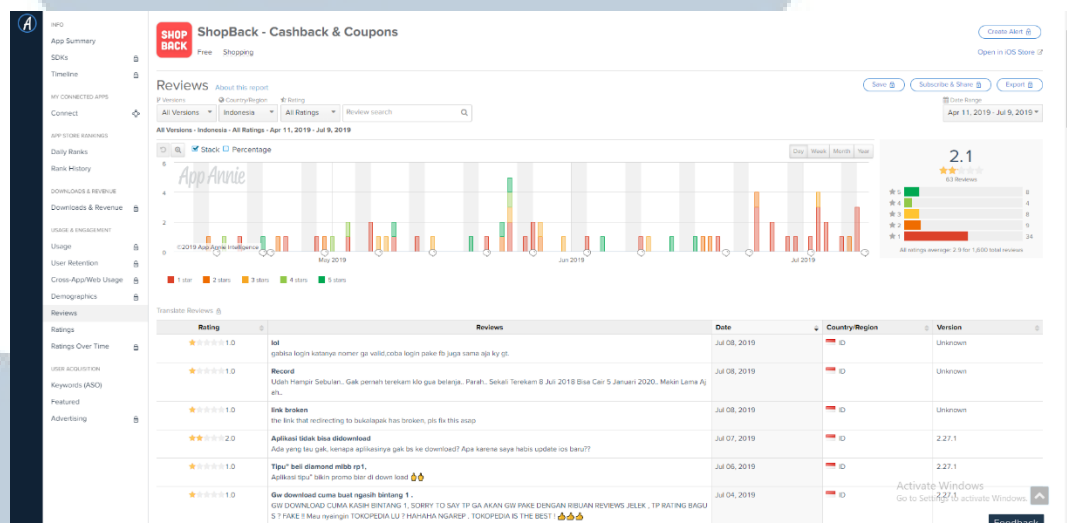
INFO
App Summary
SDKs
Timeline
MY CONNECTED APPS
Connect
APP STORE RANKINGS
Daily Ranks
Rank History
DOWNLOADS & REVENUE
Downloads & Revenue
USAGE & ENGAGEMENT
Usage
User Retention
Cross-App/Web Usage
Demographics
Reviews
Ratings
Ratings Over Time
USER ACQUISITION
Keywords (ASO)
Featured
Advertising

SHOP BACK
ShopBack - Cashback & Coupons
Free Shopping
Create Alert
Open in iOS Store

Reviews About this report
Save
Subscribe & Share
Export
Versions
All Versions
Country/Region
Indonesia
Rating
All Ratings
Review search
Date Range
Apr 11, 2019 - Jul 9, 2019
All Versions - Indonesia - All Ratings - Apr 11, 2019 - Jul 9, 2019

Stack Percentage
Day Week Month Year
App Annie
6
4
2
0
© 2019 App Annie Intelligence
May 2019
Jun 2019
Jul 2019
1 star 2 stars 3 stars 4 stars 5 stars

2.1
63 Reviews
5 8
4 4
3 8
2 9
1 34
All ratings average: 2.9 for 1,830 total reviews

Translate Reviews

| Rating | Reviews | Date | Country/Region | Version |
|---|---|---|---|---|
| 1.0 | lol<br>gabisa login katanya nomer ga valid,coba login pake fb juga sama aja ky gt. | Jul 08, 2019 | ID | Unknown |
| 1.0 | Record<br>Udah Hampir Sebulan.. Gak pernah terekam klo gua belanja.. Parah.. Sekali Terekam 8 Juli 2018 Bisa Cair 5 Januari 2020.. Makin Lama Aj eh.. | Jul 08, 2019 | ID | Unknown |
| 1.0 | link broken<br>the link that redirecting to bukalapak has broken, pls fix this asap | Jul 08, 2019 | ID | Unknown |
| 2.0 | Aplikasi tidak bisa didownload<br>Ada yang tau gak, kenapa aplikasinya gak bs ke download? Apa karena saya habis update ios baru?? | Jul 07, 2019 | ID | 2.27.1 |
| 1.0 | Tipu" beli diamond mlbb rp1,<br>Aplikasi tipu" bikin promo bisr di down load 👍👍 | Jul 06, 2019 | ID | 2.27.1 |
| 1.0 | Gw download cuma buat ngasih bintang 1 .<br>GW DOWNLOAD CUMA KASIH BINTANG 1 , SORRY TO SAY TP GA AKAN GW PAKE DENGAN RIBUAN REVIEWS JELEK , TP RATING BAGU 5 ? FAKE !! Mau nyaingin TOKOPEDIA LU ? HAHAHA NGAREP , TOKOPEDIA IS THE BEST ! 👍👍👍 | Jul 04, 2019 | ID | 2.27.1 |

Activate Windows
Go to Settings to activate Windows.
Feedback